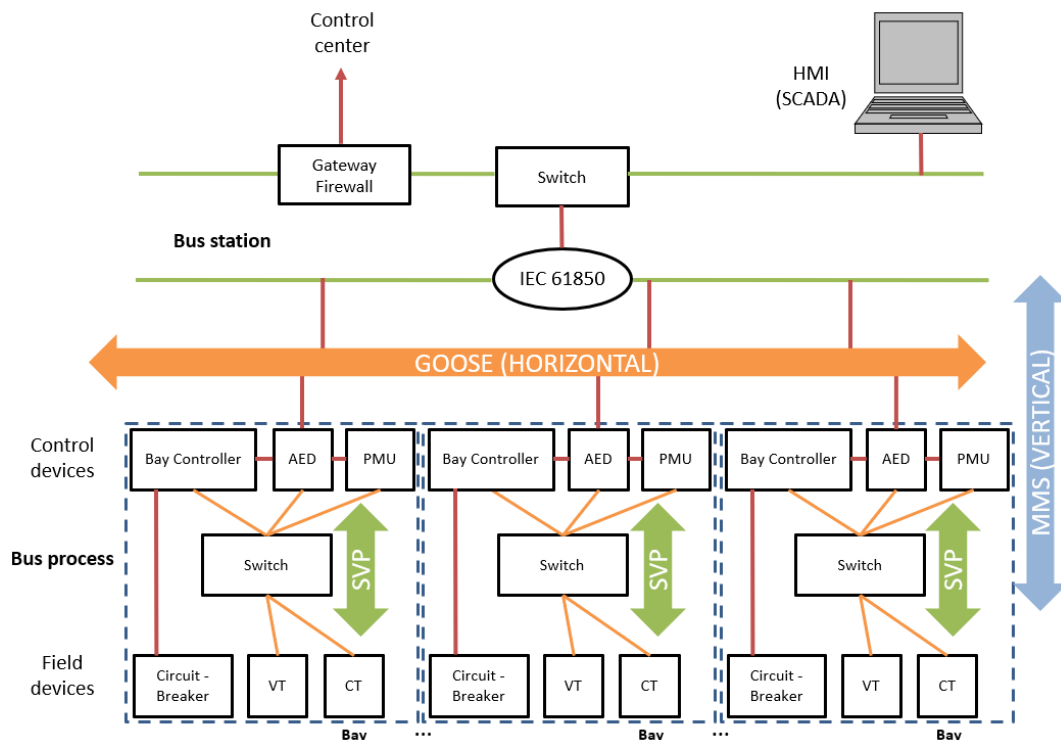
Control center

HMI (SCADA)

Gateway Firewall

Switch

Bus station

IEC 61850

GOOSE (HORIZONTAL)

MMS (VERTICAL)

Control devices

Bay Controller

AED

PMU

Bay Controller

AED

PMU

Bay Controller

AED

PMU

Bus process

Switch

SVP

Switch

SVP

Switch

SVP

Field devices

Circuit - Breaker

VT

CT

Circuit - Breaker

VT

CT

Circuit - Breaker

VT

CT

Bay

...

Bay

...

Bay